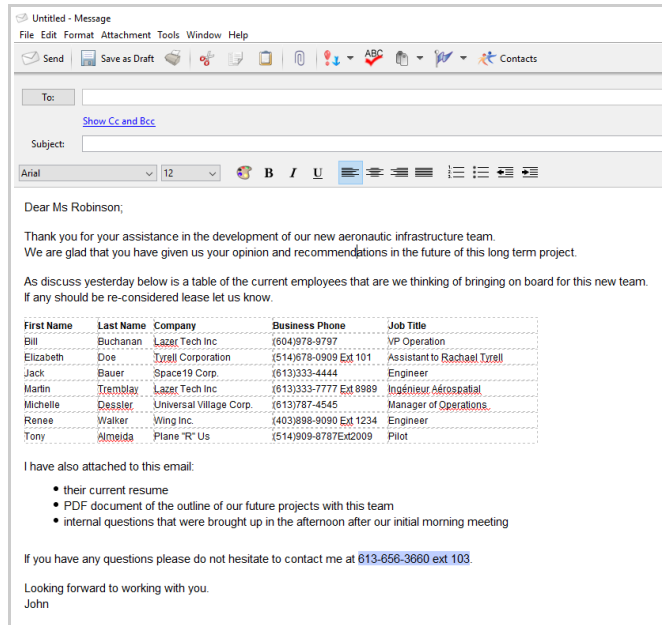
Untitled - Message
File Edit Format Attachment Tools Window Help
Send Save as Draft Contacts
To:
Show Cc and Bcc
Subject:
Arial 12 B I U

Dear Ms Robinson;

Thank you for your assistance in the development of our new aeronautic infrastructure team.
We are glad that you have given us your opinion and recommendations in the future of this long term project.

As discuss yesterday below is a table of the current employees that are we thinking of bringing on board for this new team.
If any should be re-considered lease let us know.

| First Name | Last Name | Company | Business Phone | Job Title |
|---|---|---|---|---|
| Bill | Buchanan | Lazer Tech Inc | (604)978-9797 | VP Operation |
| Elizabeth | Doe | Tyrell Corporation | (514)678-0909 Ext 101 | Assistant to Rachael Tyrell |
| Jack | Bauer | Space19 Corp. | (613)333-4444 | Engineer |
| Martin | Tremblay | Lazer Tech Inc | (613)333-7777 Ext 8989 | Ingénieur Aérospatial |
| Michelle | Dessler | Universal Village Corp. | (613)787-4545 | Manager of Operations. |
| Renee | Walker | Wing Inc. | (403)898-9090 Ext 1234 | Engineer |
| Tony | Almeida | Plane "R" Us | (514)909-8787Ext2009 | Pilot |

I have also attached to this email:
• their current resume
• PDF document of the outline of our future projects with this team
• internal questions that were brought up in the afternoon after our initial morning meeting

If you have any questions please do not hesitate to contact me at 613-656-3660 ext 103.

Looking forward to working with you.
John